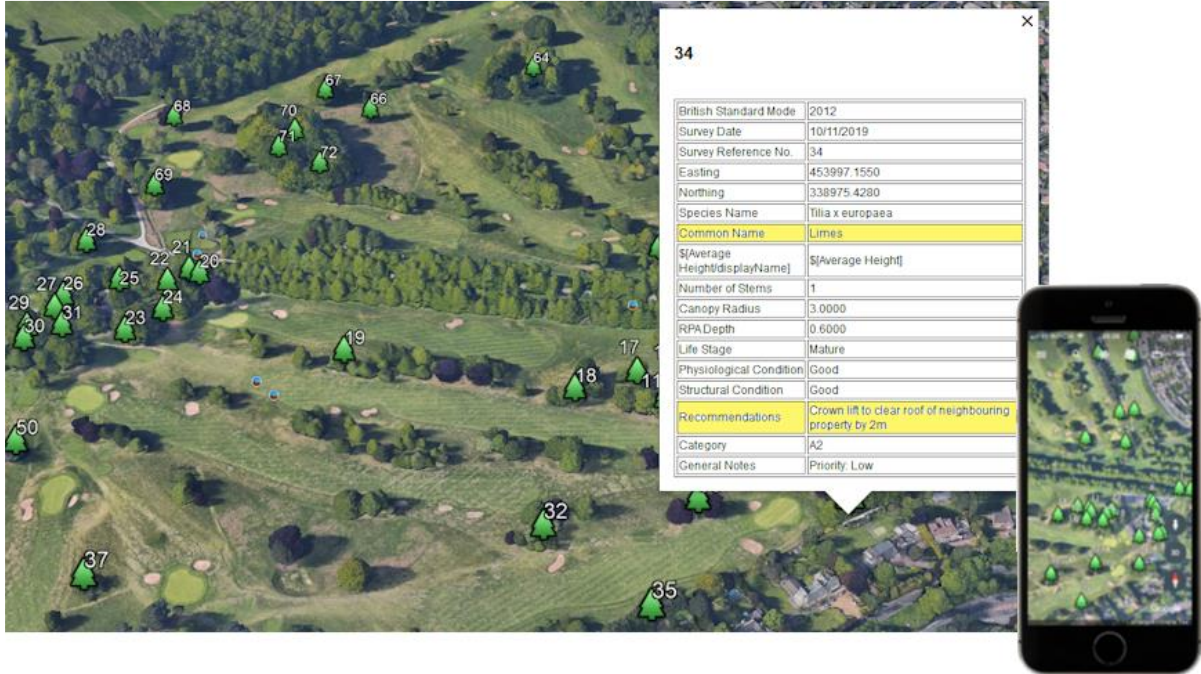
64
67
68
66
70
71
72
69
28
21
22
20
27
26
25
24
29
30
31
23
19
17
18
11
50
32
37
35

×

34

| British Standard Mode | 2012 |
|---|---|
| Survey Date | 10/11/2019 |
| Survey Reference No. | 34 |
| Easting | 453997.1550 |
| Northing | 338975.4280 |
| Species Name | Tilia x europaea |
| Common Name | Limes |
| $[Average Height/displayName] | $[Average Height] |
| Number of Stems | 1 |
| Canopy Radius | 3.0000 |
| RPA Depth | 0.6000 |
| Life Stage | Mature |
| Physiological Condition | Good |
| Structural Condition | Good |
| Recommendations | Crown lift to clear roof of neighbouring property by 2m |
| Category | A2 |
| General Notes | Priority: Low |